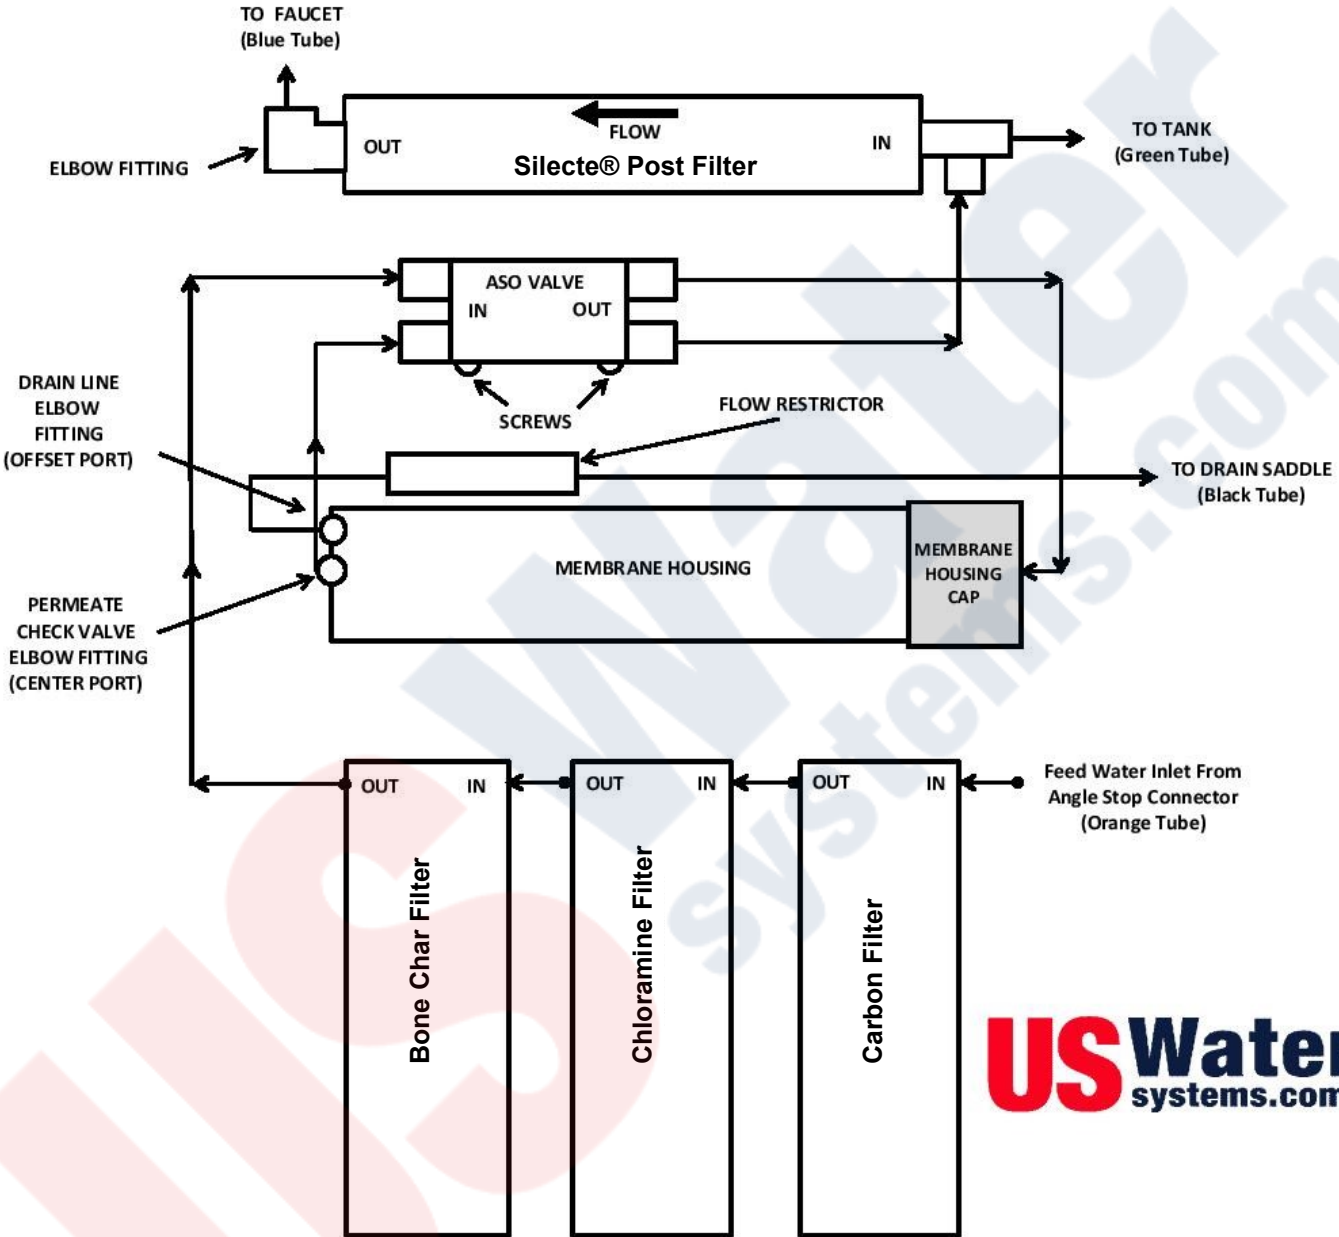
TO FAUCET
(Blue Tube)

ELBOW FITTING

OUT

FLOW

Silecte® Post Filter

IN

TO TANK
(Green Tube)

ASO VALVE

IN

OUT

SCREWS

FLOW RESTRICTOR

DRAIN LINE
ELBOW
FITTING
(OFFSET PORT)

TO DRAIN SADDLE
(Black Tube)

MEMBRANE HOUSING

MEMBRANE
HOUSING
CAP

PERMEATE
CHECK VALVE
ELBOW FITTING
(CENTER PORT)

OUT

IN

OUT

IN

OUT

IN

Feed Water Inlet From
Angle Stop Connector
(Orange Tube)

Bone Char Filter

Chloramine Filter

Carbon Filter

USWater
systems.com